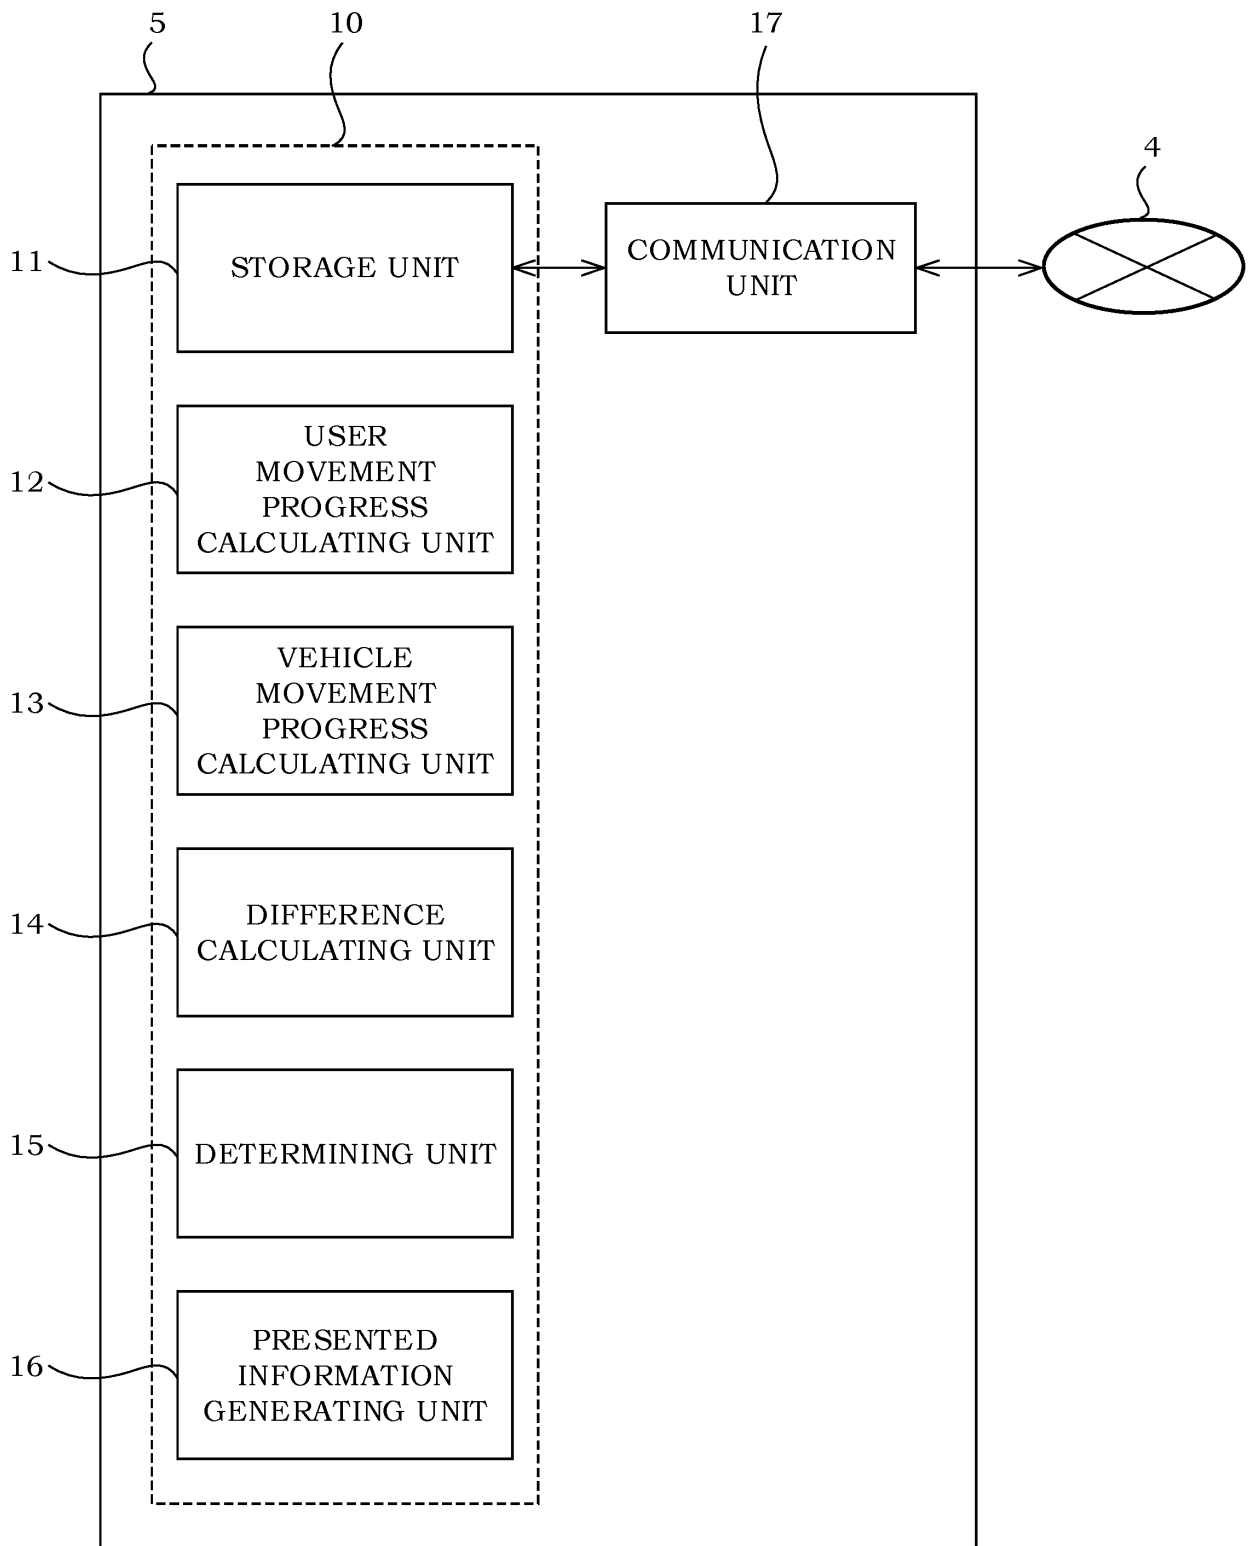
5
10
17
4
11
STORAGE UNIT
COMMUNICATION UNIT
12
USER MOVEMENT PROGRESS CALCULATING UNIT
13
VEHICLE MOVEMENT PROGRESS CALCULATING UNIT
14
DIFFERENCE CALCULATING UNIT
15
DETERMINING UNIT
16
PRESENTED INFORMATION GENERATING UNIT